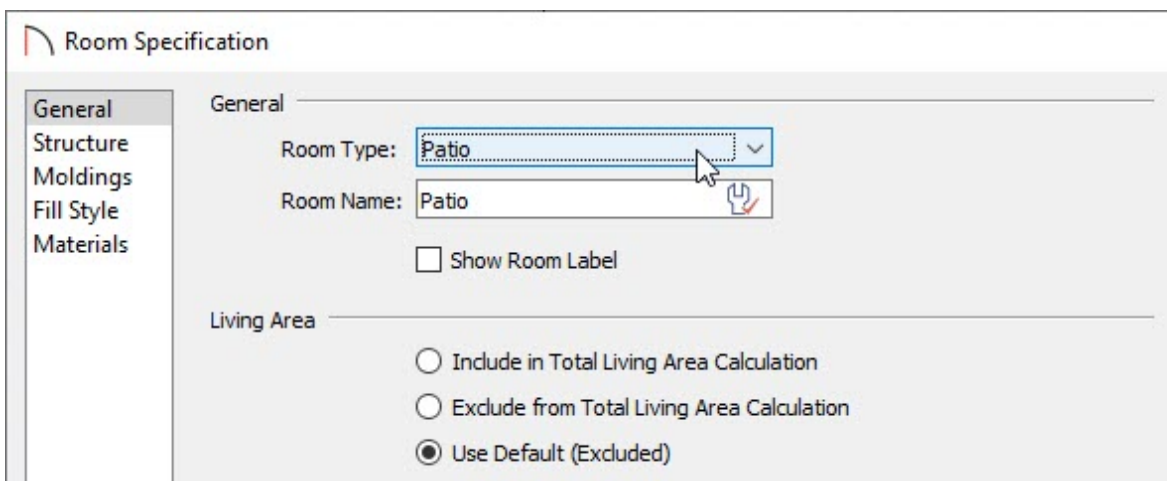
Room Specification

General
Structure
Moldings
Fill Style
Materials

General

Room Type: Patio

Room Name: Patio

Show Room Label

Living Area

Include in Total Living Area Calculation

Exclude from Total Living Area Calculation

Use Default (Excluded)